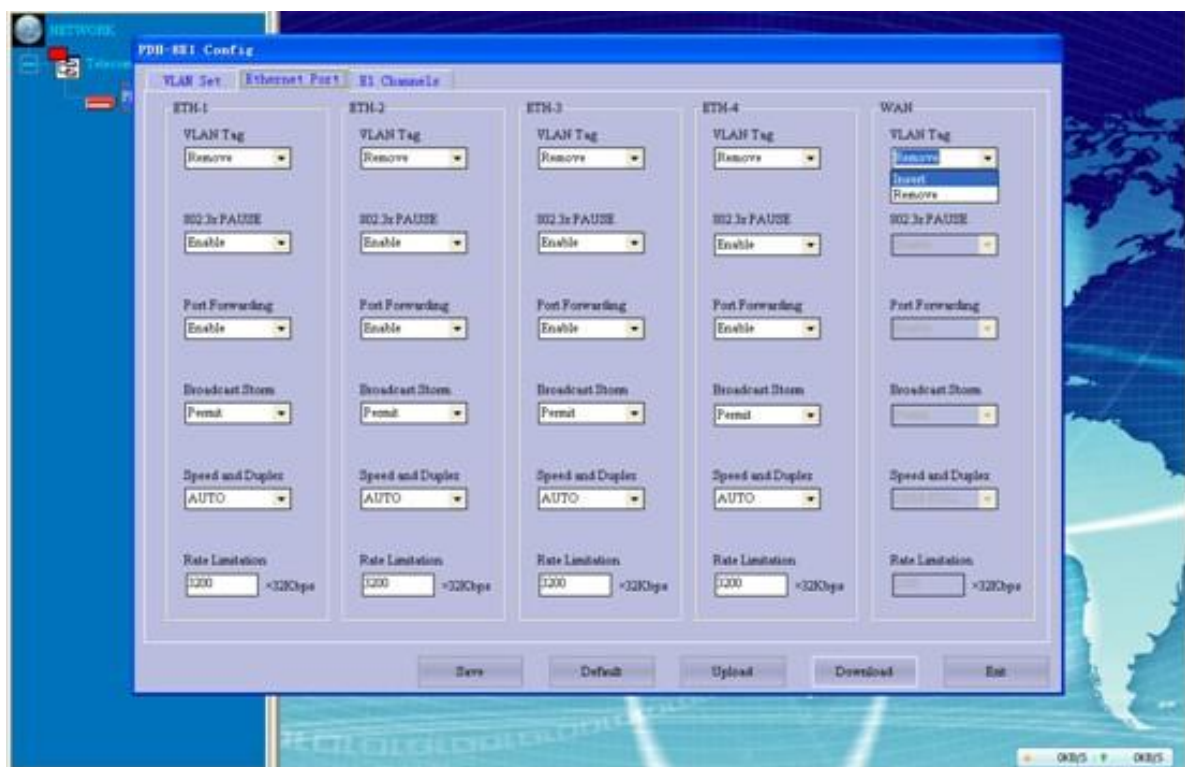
NETWORK

Telecom

PDH-8E1 Config

VLAN Set | Ethernet Port | E1 Channels

ETH-1

VLAN Tag
Remove

802.3x PAUSE
Enable

Port Forwarding
Enable

Broadcast Storm
Permit

Speed and Duplex
AUTO

Rate Limitation
3200 ×32Kbps

ETH-2

VLAN Tag
Remove

802.3x PAUSE
Enable

Port Forwarding
Enable

Broadcast Storm
Permit

Speed and Duplex
AUTO

Rate Limitation
3200 ×32Kbps

ETH-3

VLAN Tag
Remove

802.3x PAUSE
Enable

Port Forwarding
Enable

Broadcast Storm
Permit

Speed and Duplex
AUTO

Rate Limitation
3200 ×32Kbps

ETH-4

VLAN Tag
Remove

802.3x PAUSE
Enable

Port Forwarding
Enable

Broadcast Storm
Permit

Speed and Duplex
AUTO

Rate Limitation
3200 ×32Kbps

WAN

VLAN Tag
Remove
Insert
Remove

802.3x PAUSE
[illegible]

Port Forwarding
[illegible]

Broadcast Storm
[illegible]

Speed and Duplex
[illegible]

Rate Limitation
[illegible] ×32Kbps

Save | Default | Upload | Download | Exit

0KB/S ↑ 0KB/S